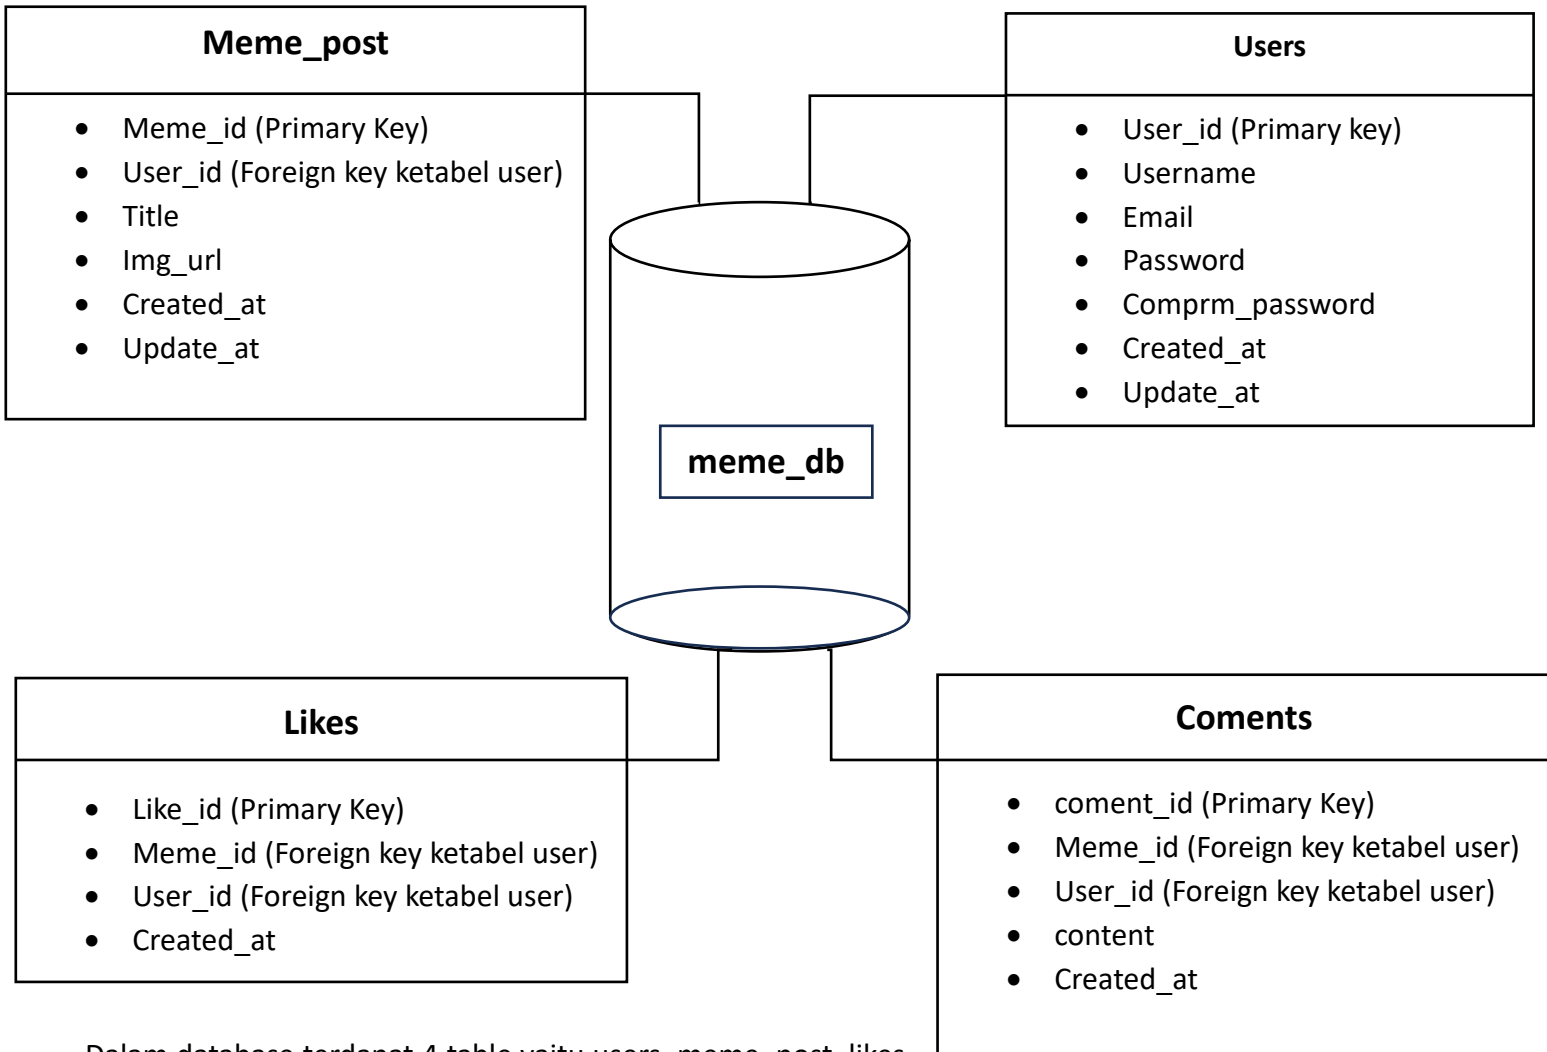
**Meme_post**

- Meme_id (Primary Key)
- User_id (Foreign key ketabel user)
- Title
- Img_url
- Created_at
- Update_at

**Users**

- User_id (Primary key)
- Username
- Email
- Password
- Comprm_password
- Created_at
- Update_at

**meme_db**

**Likes**

- Like_id (Primary Key)
- Meme_id (Foreign key ketabel user)
- User_id (Foreign key ketabel user)
- Created_at

**Coments**

- coment_id (Primary Key)
- Meme_id (Foreign key ketabel user)
- User_id (Foreign key ketabel user)
- content
- Created_at

Dalam database terdapat 4 table yaitu users, meme_post, likes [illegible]